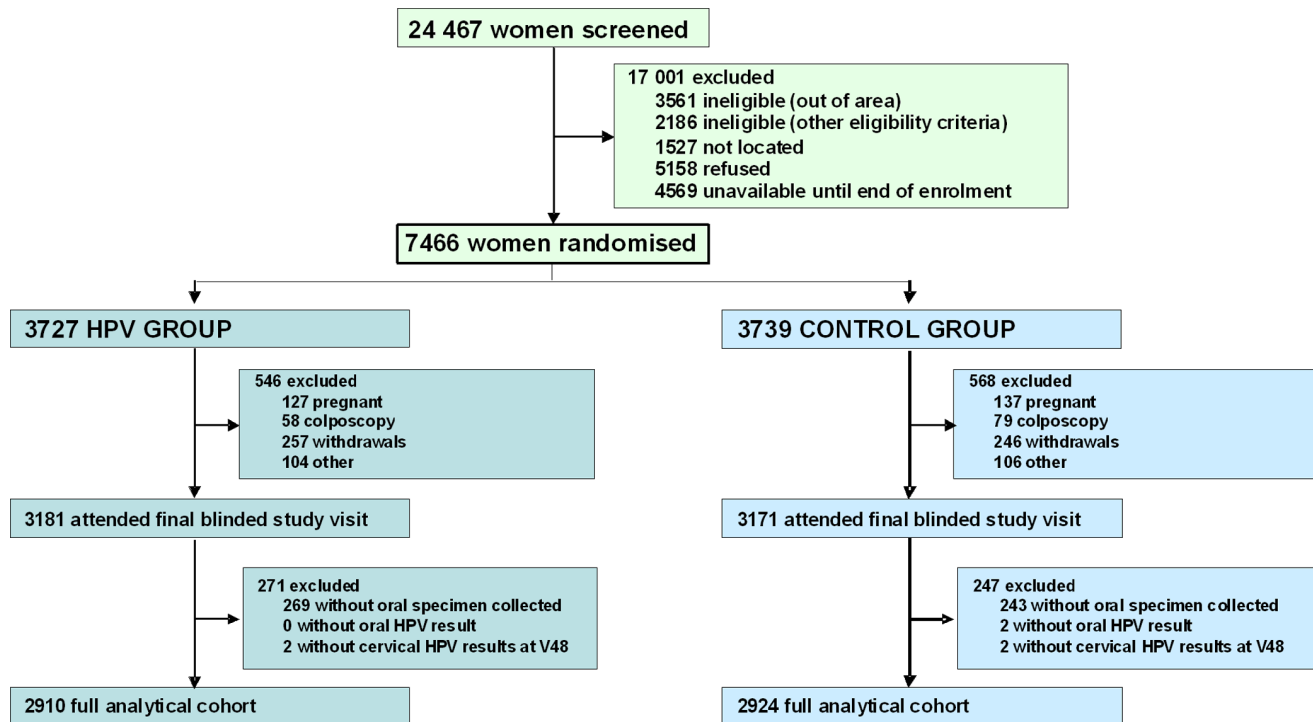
24 467 women screened

17 001 excluded
3561 ineligible (out of area)
2186 ineligible (other eligibility criteria)
1527 not located
5158 refused
4569 unavailable until end of enrolment

7466 women randomised

3727 HPV GROUP

546 excluded
127 pregnant
58 colposcopy
257 withdrawals
104 other

3181 attended final blinded study visit

271 excluded
269 without oral specimen collected
0 without oral HPV result
2 without cervical HPV results at V48

2910 full analytical cohort

3739 CONTROL GROUP

568 excluded
137 pregnant
79 colposcopy
246 withdrawals
106 other

3171 attended final blinded study visit

247 excluded
243 without oral specimen collected
2 without oral HPV result
2 without cervical HPV results at V48

2924 full analytical cohort